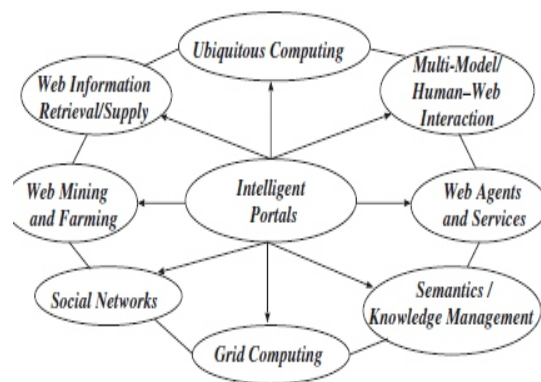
Ubiquitous Computing

Web Information Retrieval/Supply

Multi-Model/ Human–Web Interaction

Web Mining and Farming

Intelligent Portals

Web Agents and Services

Social Networks

Semantics / Knowledge Management

Grid Computing